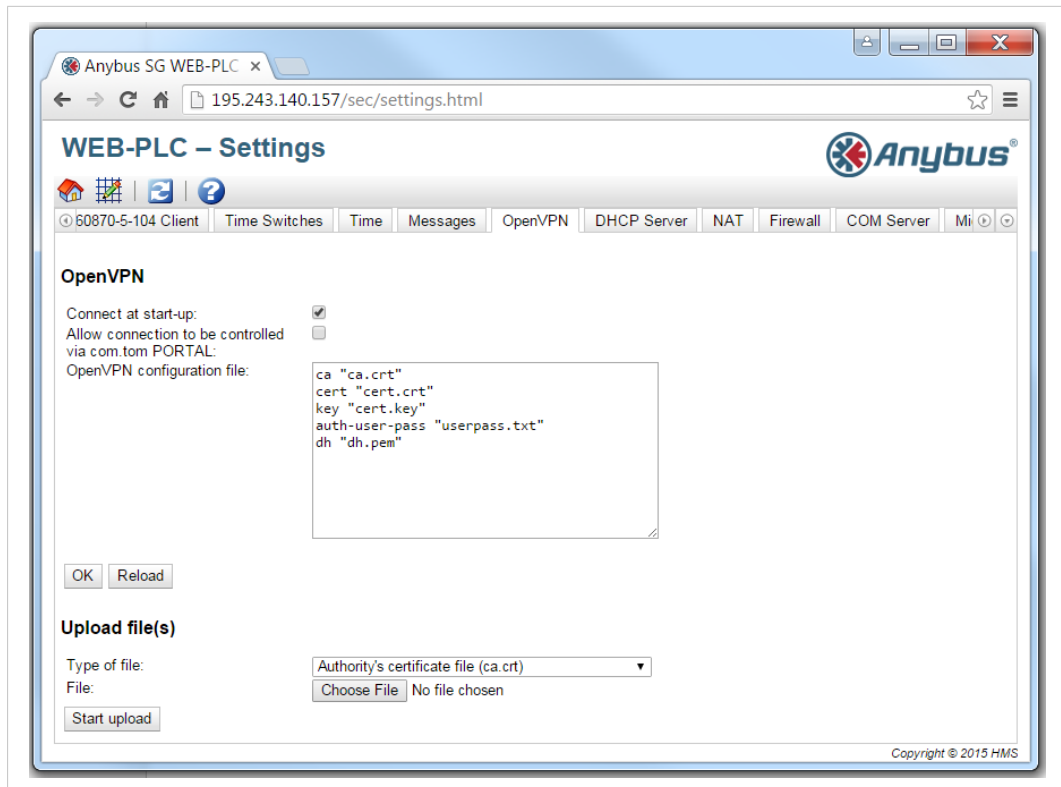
Anybus SG WEB-PLC ×

195.243.140.157/sec/settings.html

WEB-PLC – Settings

Anybus®

60870-5-104 Client | Time Switches | Time | Messages | OpenVPN | DHCP Server | NAT | Firewall | COM Server | Mi

OpenVPN

Connect at start-up:
Allow connection to be controlled via com.tom PORTAL:
OpenVPN configuration file:

ca "ca.crt"
cert "cert.crt"
key "cert.key"
auth-user-pass "userpass.txt"
dh "dh.pem"

OK Reload

Upload file(s)

Type of file: Authority's certificate file (ca.crt)
File: Choose File No file chosen

Start upload

Copyright © 2015 HMS